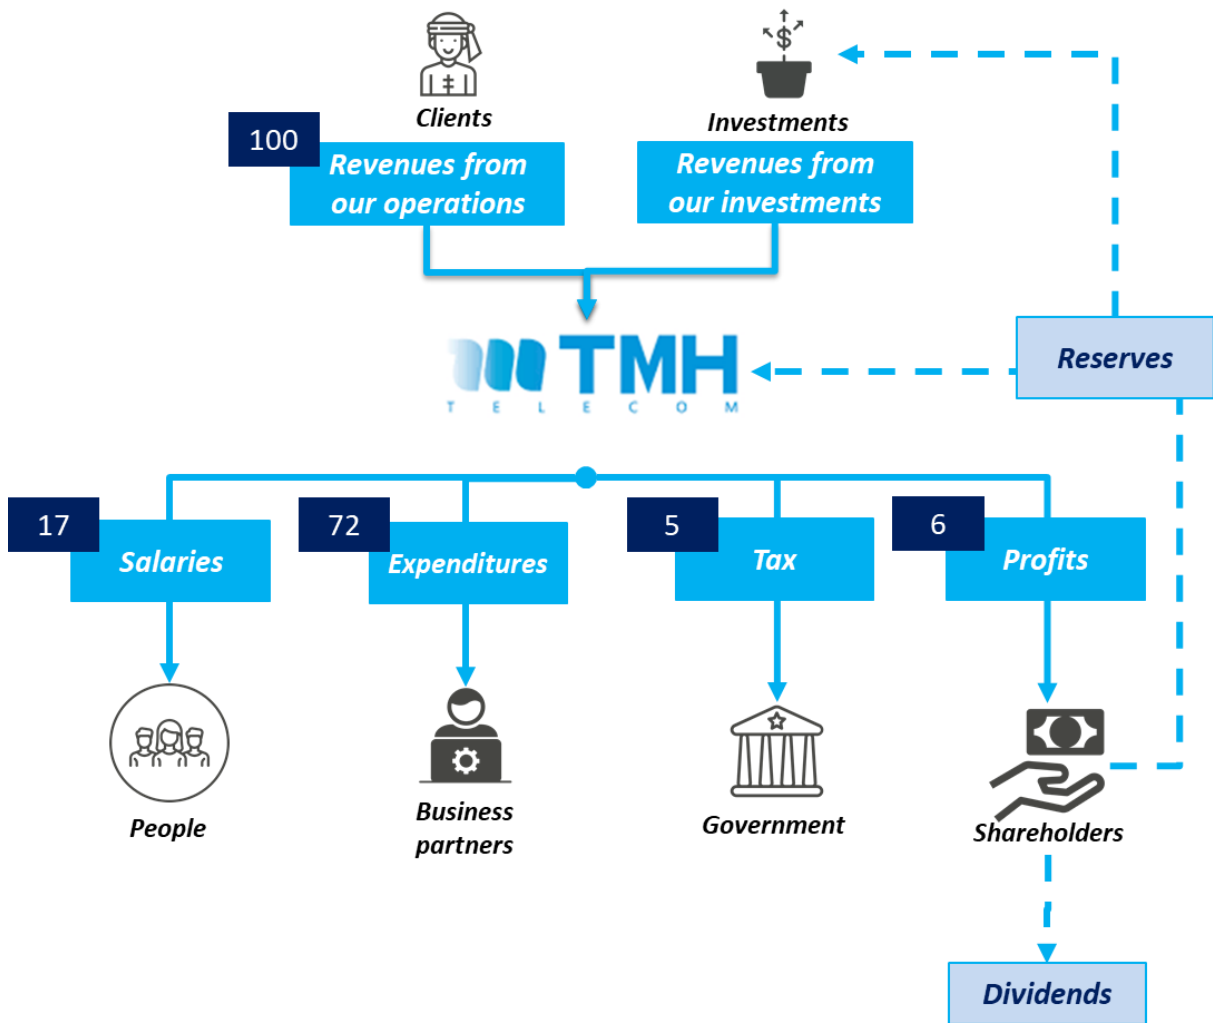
Clients

Investments

100

Revenues from our operations

Revenues from our investments

TMH
TELECOM

Reserves

17

Salaries

72

Expenditures

5

Tax

6

Profits

People

Business partners

Government

Shareholders

Dividends